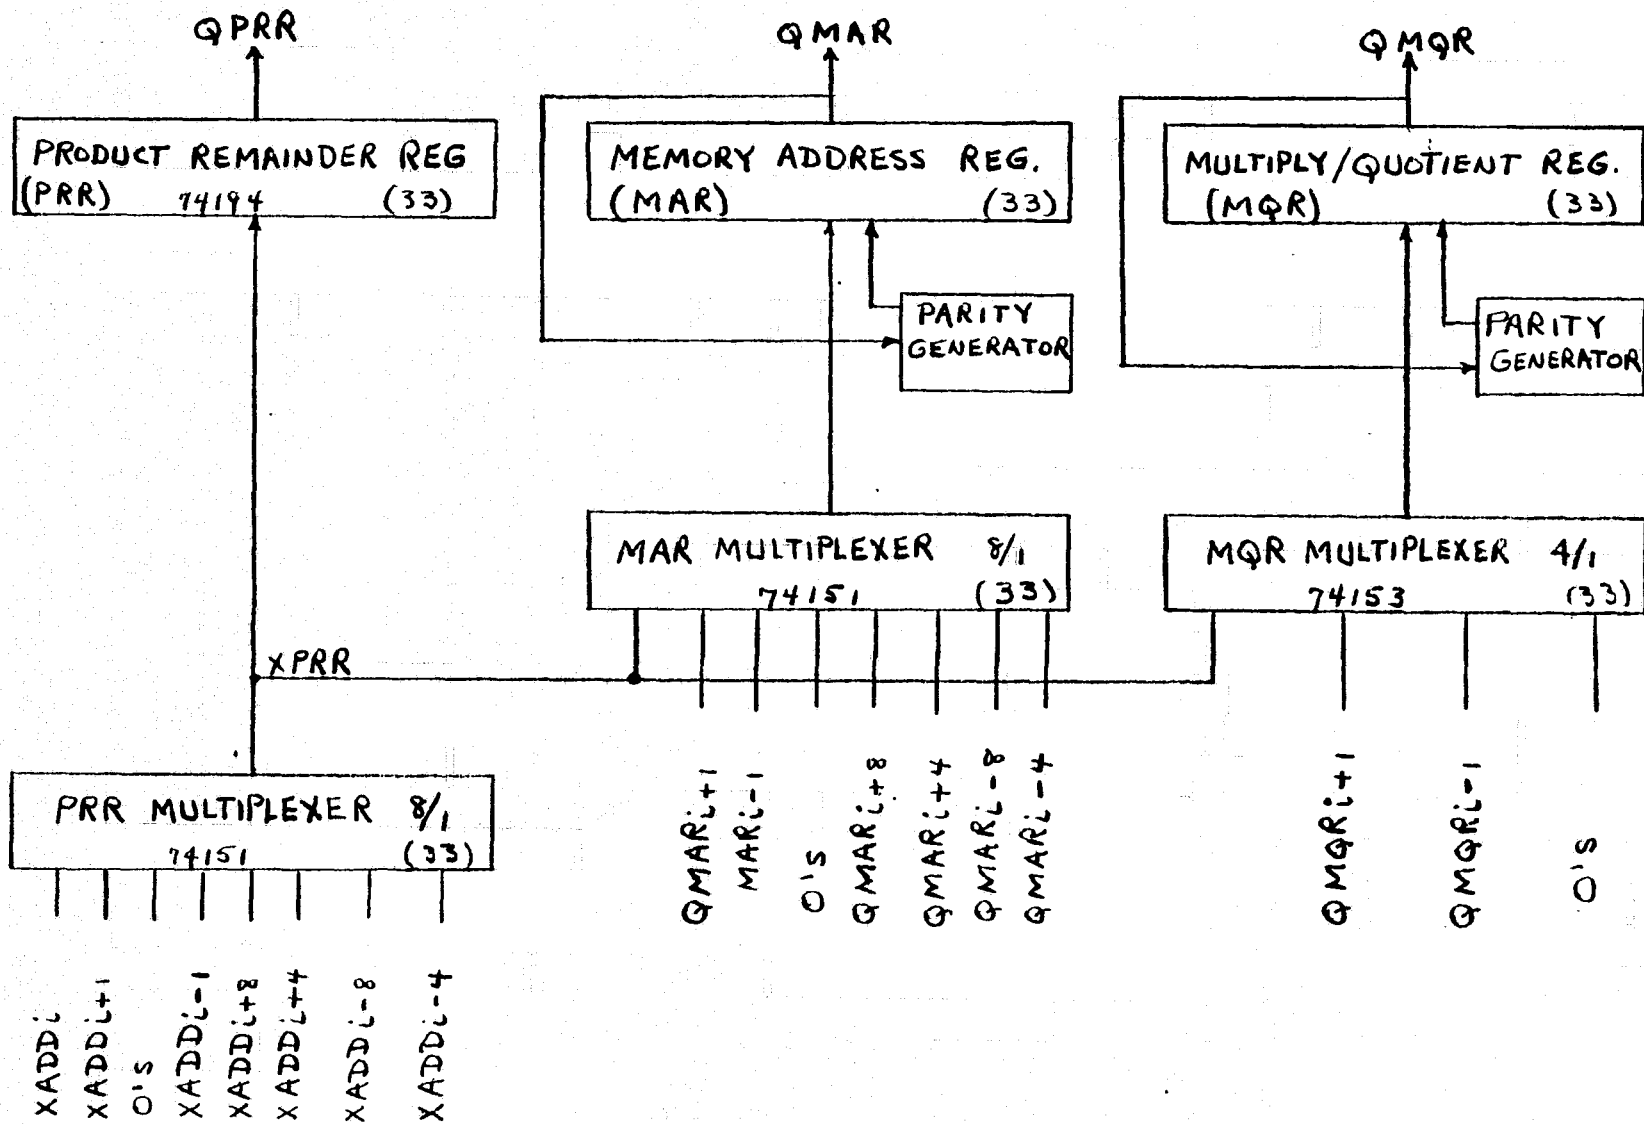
QPRR

QMAR

QMQR

PRODUCT REMAINDER REG
(PRR) 74194 (33)

MEMORY ADDRESS REG.
(MAR) (33)

MULTIPLY/QUOTIENT REG.
(MQR) (33)

PARITY GENERATOR

PARITY GENERATOR

MAR MULTIPLEXER 8/1
74151 (33)

MQR MULTIPLEXER 4/1
74153 (33)

XPRR

PRR MULTIPLEXER 8/1
74151 (33)

$XADD_i$ $XADD_{i+1}$ 0's $XADD_{i-1}$ $XADD_{i+8}$ $XADD_{i+4}$ $XADD_{i-8}$ $XADD_{i-4}$

$QMAR_{i+1}$ $MAR_{i-1}$ 0's $QMAR_{i+8}$ $QMAR_{i+4}$ $QMAR_{i-8}$ $QMAR_{i-4}$

$QMQR_{i+1}$ $QMQR_{i-1}$ 0's